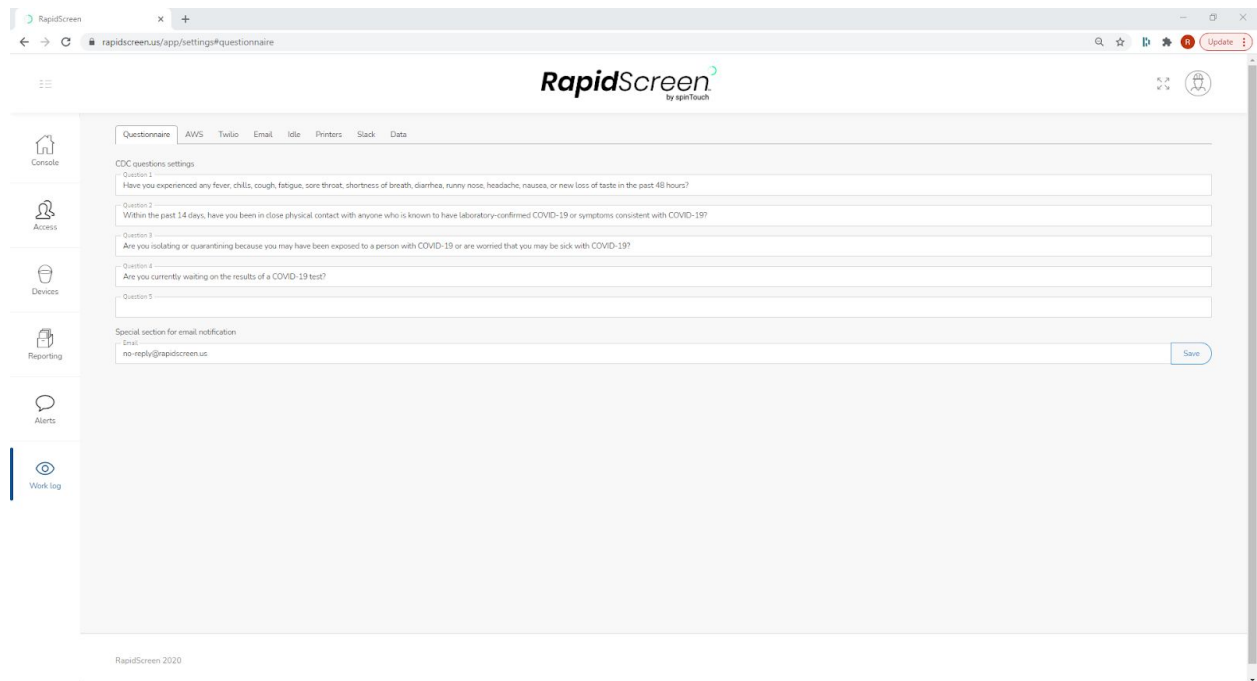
RapidScreen
rapidscreen.us/app/settings#questionnaire
R Update

RapidScreen
by spinTouch

Console
Access
Devices
Reporting
Alerts
Work log

Questionnaire AWS Twilio Email Idle Printers Slack Data

CDC questions settings
Question 1
Have you experienced any fever, chills, cough, fatigue, sore throat, shortness of breath, diarrhea, runny nose, headache, nausea, or new loss of taste in the past 48 hours?
Question 2
Within the past 14 days, have you been in close physical contact with anyone who is known to have laboratory-confirmed COVID-19 or symptoms consistent with COVID-19?
Question 3
Are you isolating or quarantining because you may have been exposed to a person with COVID-19 or are worried that you may be sick with COVID-19?
Question 4
Are you currently waiting on the results of a COVID-19 test?
Question 5

Special section for email notification
Email
no-reply@rapidscreen.us
Save

RapidScreen 2020